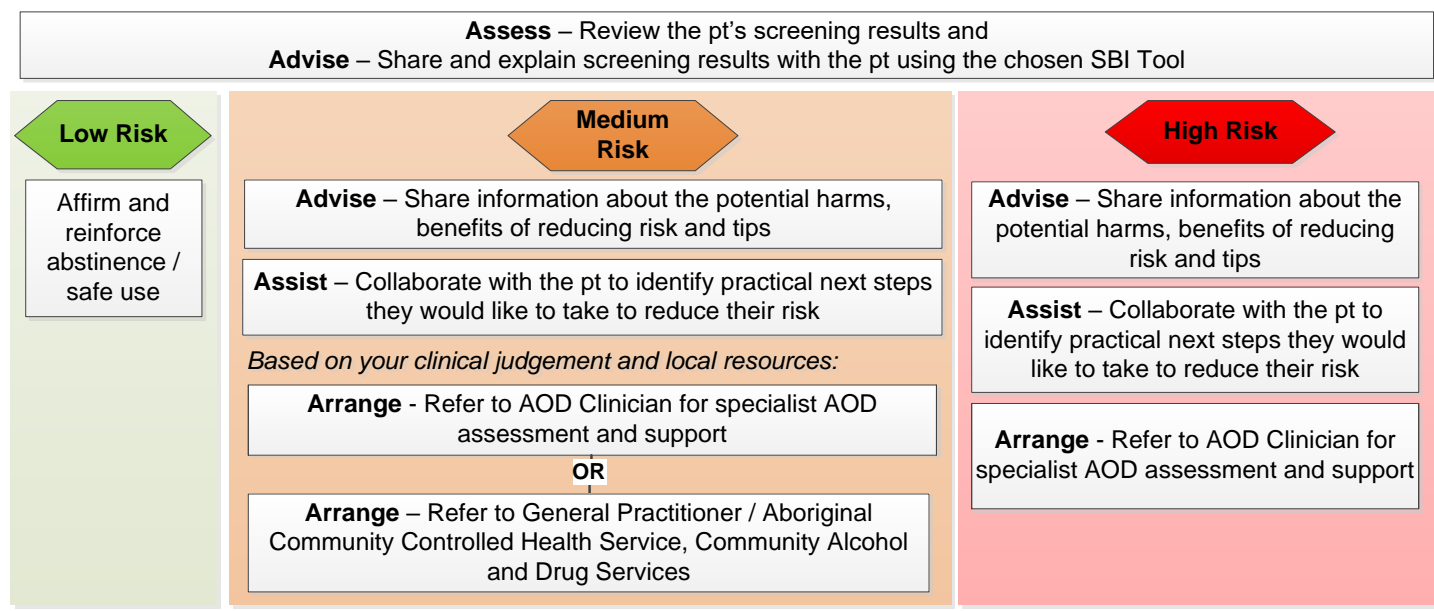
**Assess** – Review the pt's screening results and
**Advise** – Share and explain screening results with the pt using the chosen SBI Tool

**Low Risk**

Affirm and reinforce abstinence / safe use

**Medium Risk**

**Advise** – Share information about the potential harms, benefits of reducing risk and tips

**Assist** – Collaborate with the pt to identify practical next steps they would like to take to reduce their risk

*Based on your clinical judgement and local resources:*

**Arrange** - Refer to AOD Clinician for specialist AOD assessment and support

**OR**

**Arrange** – Refer to General Practitioner / Aboriginal Community Controlled Health Service, Community Alcohol and Drug Services

**High Risk**

**Advise** – Share information about the potential harms, benefits of reducing risk and tips

**Assist** – Collaborate with the pt to identify practical next steps they would like to take to reduce their risk

**Arrange** - Refer to AOD Clinician for specialist AOD assessment and support